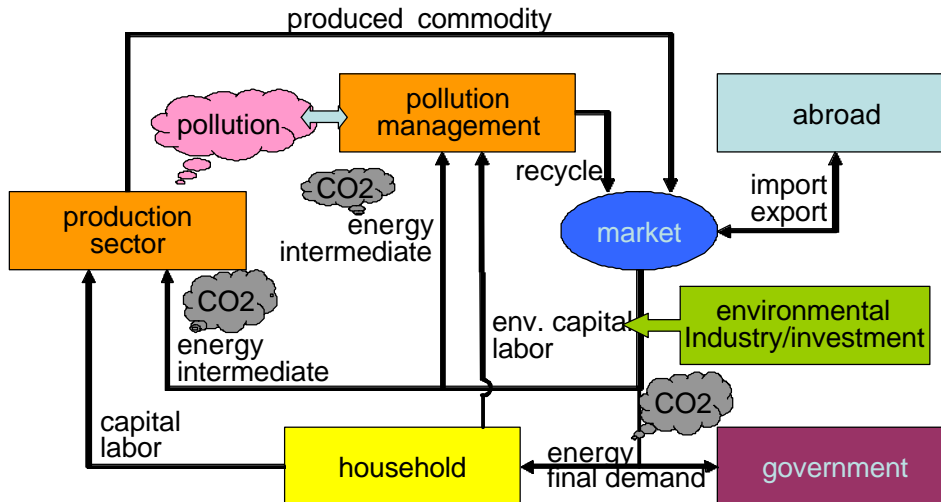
produced commodity

pollution

pollution management

abroad

recycle

import
export

CO2

energy
intermediate

production sector

market

CO2

energy
intermediate

env. capital
labor

environmental Industry/investment

CO2

capital
labor

household

energy
final demand

government